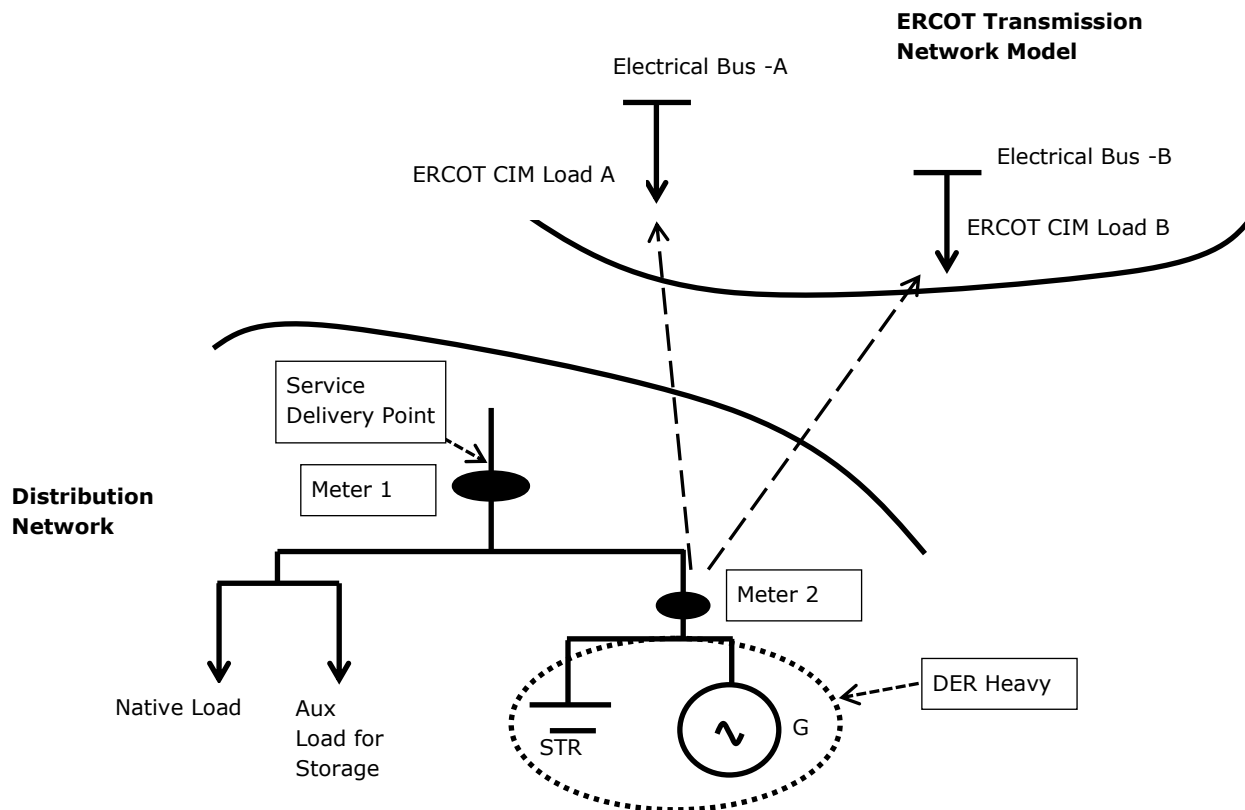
**ERCOT Transmission Network Model**

Electrical Bus -A

ERCOT CIM Load A

Electrical Bus -B

ERCOT CIM Load B

Service Delivery Point

Meter 1

**Distribution Network**

Meter 2

DER Heavy

Native Load

Aux Load for Storage

STR

G